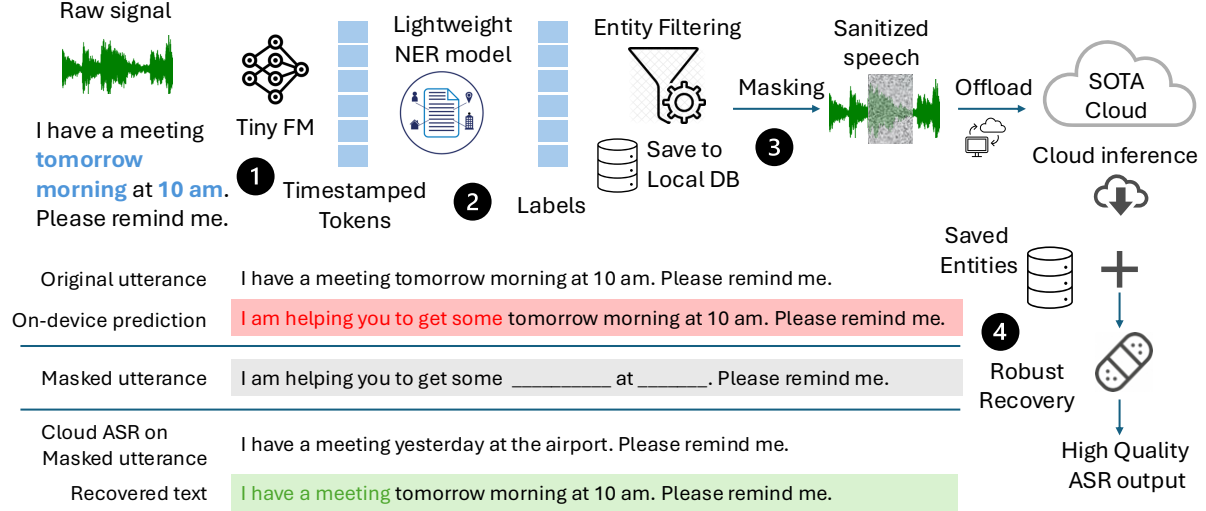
Raw signal

I have a meeting tomorrow morning at 10 am. Please remind me.

Tiny FM

1

Timestamped Tokens

Lightweight NER model

2

Labels

Entity Filtering

Save to Local DB

Masking

3

Sanitized speech

Offload

SOTA Cloud

Cloud inference

Saved Entities

4

Robust Recovery

High Quality ASR output

| | |
|---|---|
| Original utterance | I have a meeting tomorrow morning at 10 am. Please remind me. |
| On-device prediction | I am helping you to get some tomorrow morning at 10 am. Please remind me. |
| Masked utterance | I am helping you to get some _________ at ______. Please remind me. |
| Cloud ASR on Masked utterance | I have a meeting yesterday at the airport. Please remind me. |
| Recovered text | I have a meeting tomorrow morning at 10 am. Please remind me. |